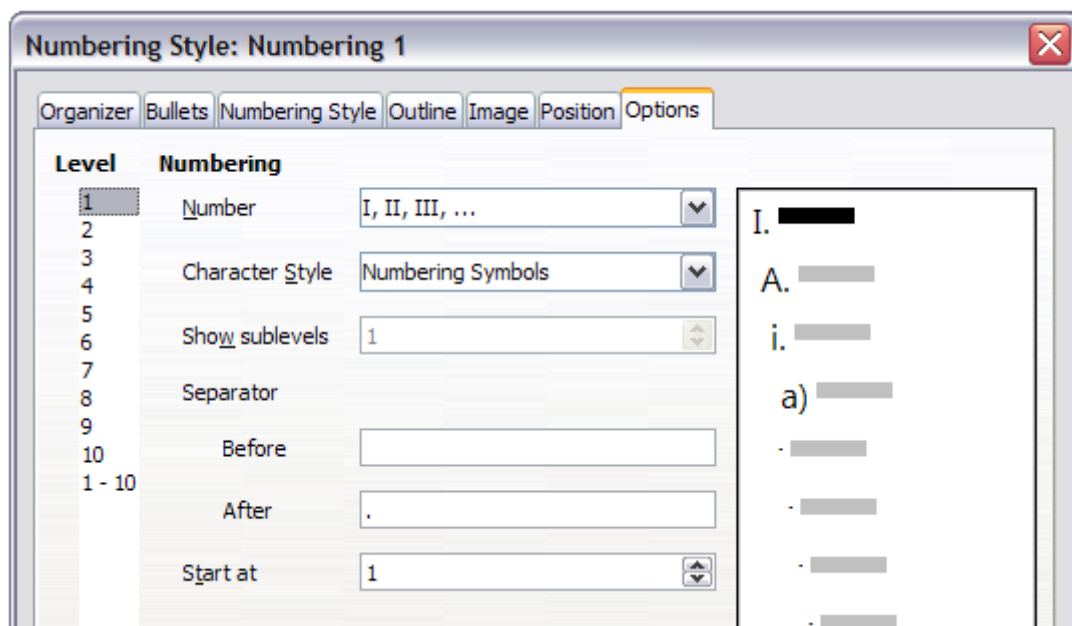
Numbering Style: Numbering 1

Organizer | Bullets | Numbering Style | Outline | Image | Position | Options

Level
1
2
3
4
5
6
7
8
9
10
1 - 10

Numbering

Number: I, II, III, ...

Character Style: Numbering Symbols

Show sublevels: 1

Separator

Before:

After: .

Start at: 1

I.
A.
i.
a)
-
-
-
-